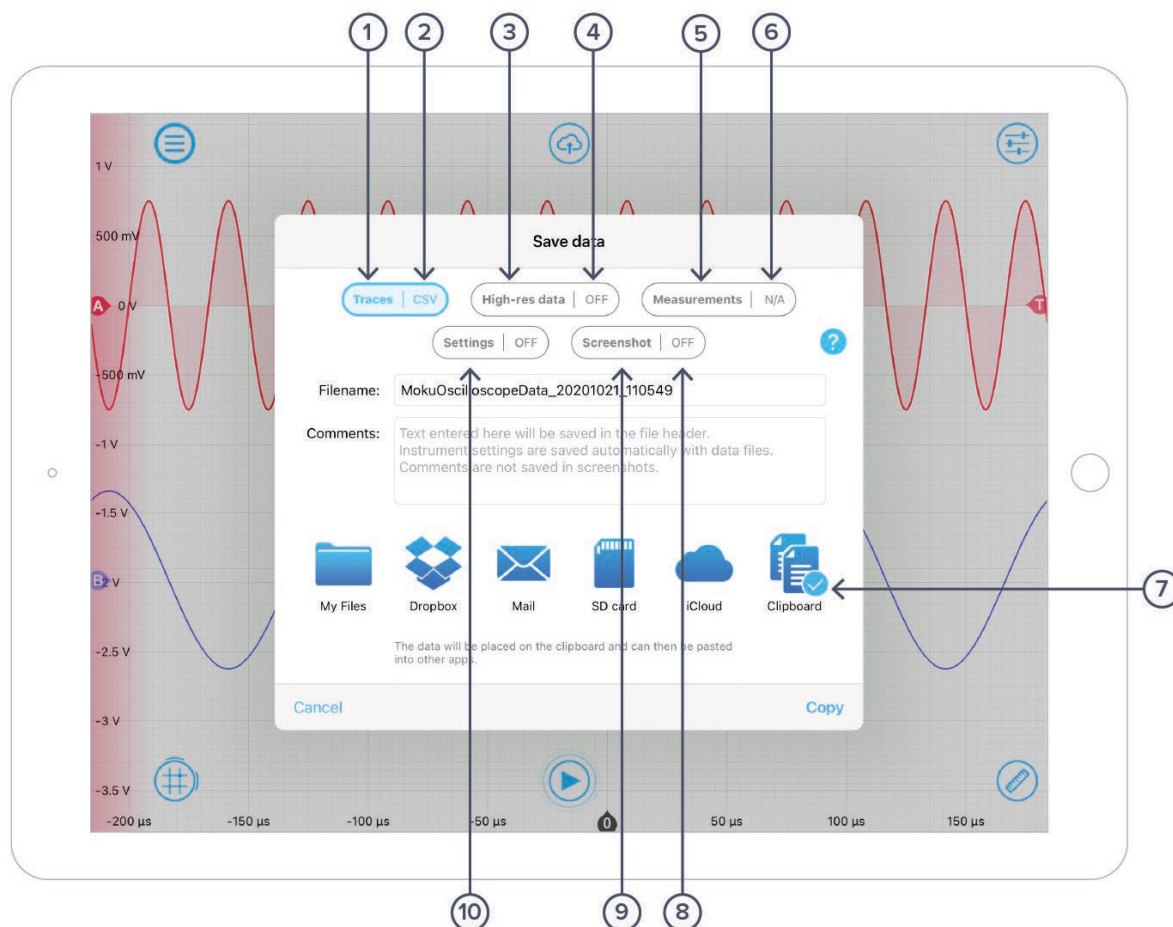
1 2 3 4 5 6

1 V

500 mV

A 0 V

-500 mV

-1 V

-1.5 V

B -2 V

-2.5 V

-3 V

-3.5 V

T

Save data

Traces | CSV

High-res data | OFF

Measurements | N/A

Settings | OFF

Screenshot | OFF

?

Filename: MokuOscilloscopeData_20201021_110549

Comments: Text entered here will be saved in the file header. Instrument settings are saved automatically with data files. Comments are not saved in screenshots.

My Files

Dropbox

Mail

SD card

iCloud

Clipboard

7

The data will be placed on the clipboard and can then be pasted into other apps.

Cancel

Copy

-200 µs -150 µs -100 µs -50 µs 0 50 µs 100 µs 150 µs

10 9 8